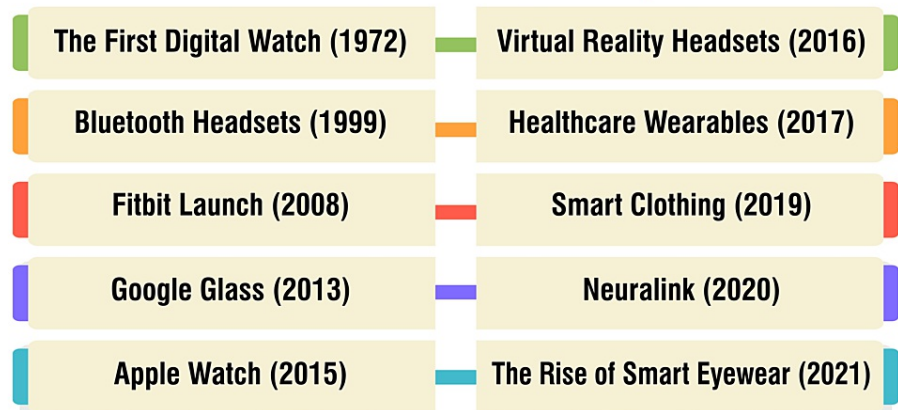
The First Digital Watch (1972)

Bluetooth Headsets (1999)

Fitbit Launch (2008)

Google Glass (2013)

Apple Watch (2015)

Virtual Reality Headsets (2016)

Healthcare Wearables (2017)

Smart Clothing (2019)

Neuralink (2020)

The Rise of Smart Eyewear (2021)